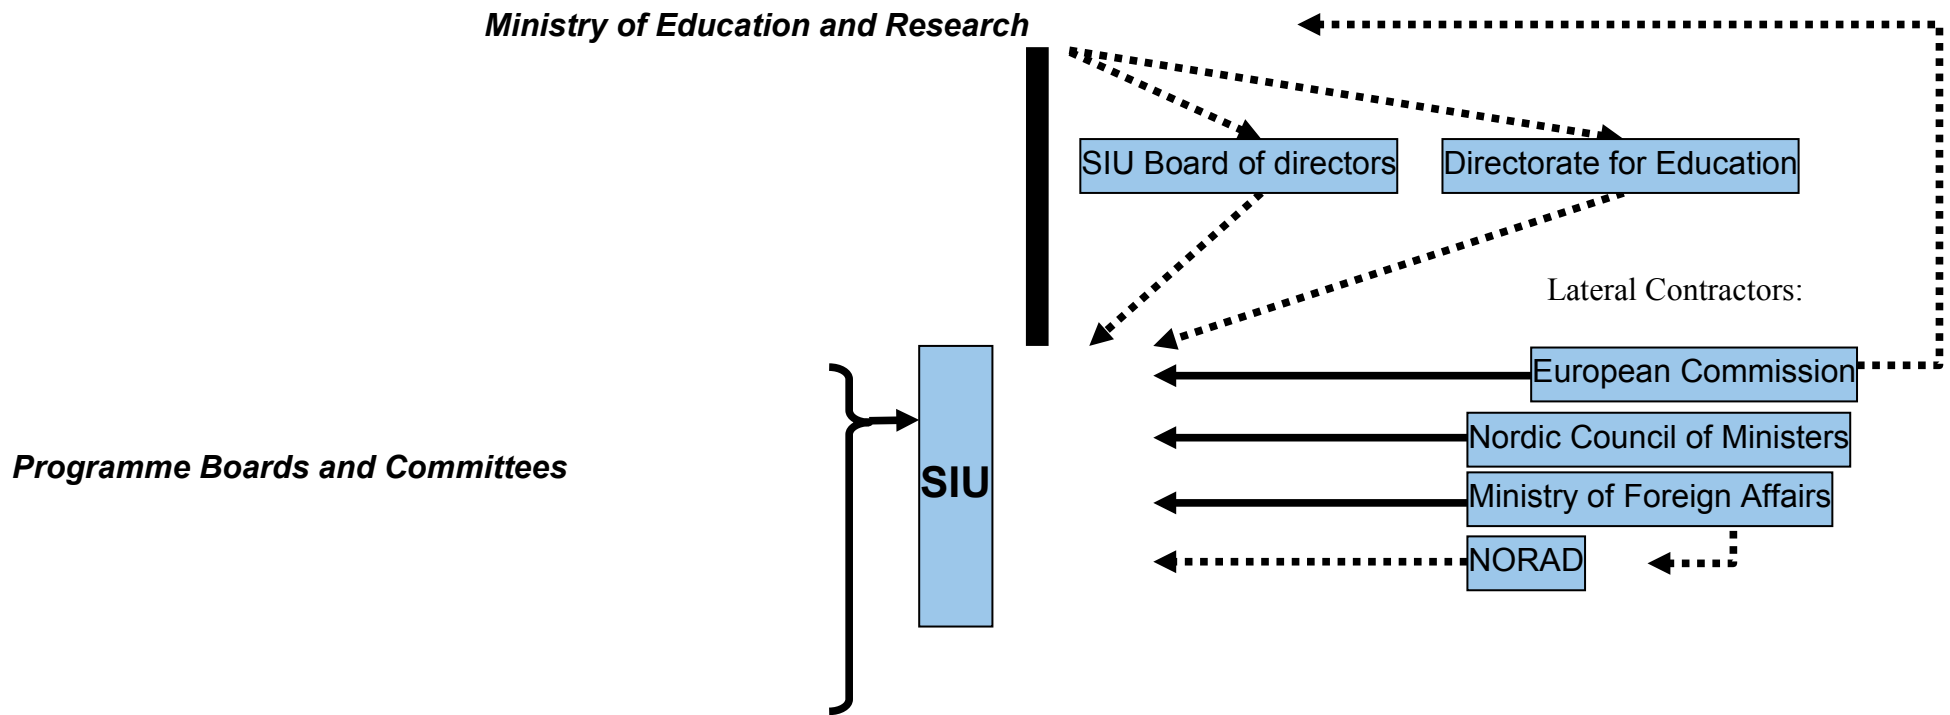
Ministry of Education and Research

SIU Board of directors

Directorate for Education

Lateral Contractors:

European Commission

Nordic Council of Ministers

Ministry of Foreign Affairs

NORAD

Programme Boards and Committees

SIU